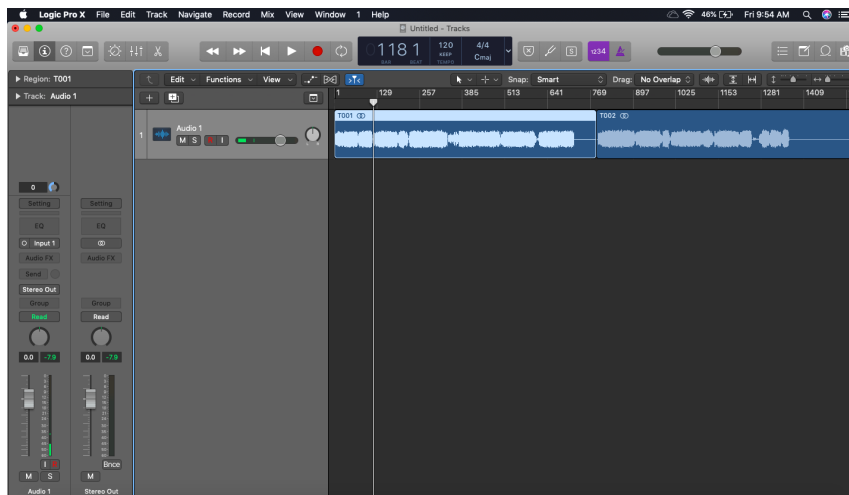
Logic Pro X File Edit Track Navigate Record Mix View Window 1 Help
46% Fri 9:54 AM
Untitled - Tracks
1181 BAR BEAT 120 KEEP TEMPO 4/4 Cmaj
1234
Region: T001
Track: Audio 1
Edit Functions View
Snap: Smart Drag: No Overlap
1 129 257 385 513 641 769 897 1025 1153 1281 1409
Audio 1
M S R I
T001
T002
0
Setting Setting
EQ EQ
Input 1
Audio FX Audio FX
Send
Stereo Out
Group Group
Read Read
0.0 -7.9 0.0 -7.9
I R
Bnce
M S M
Audio 1 Stereo Out